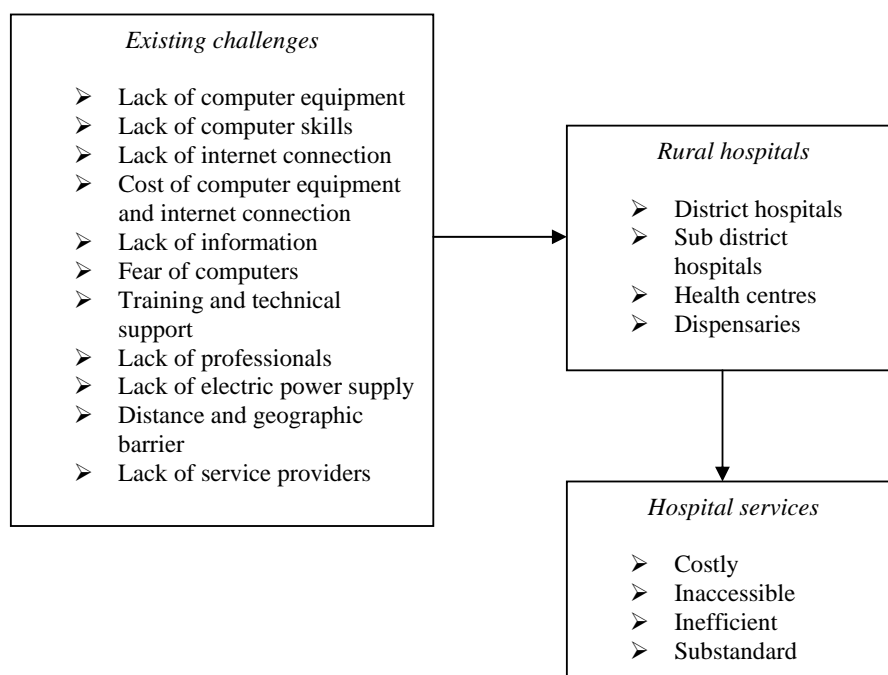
*Existing challenges*

- Lack of computer equipment
- Lack of computer skills
- Lack of internet connection
- Cost of computer equipment and internet connection
- Lack of information
- Fear of computers
- Training and technical support
- Lack of professionals
- Lack of electric power supply
- Distance and geographic barrier
- Lack of service providers

*Rural hospitals*

- District hospitals
- Sub district hospitals
- Health centres
- Dispensaries

*Hospital services*

- Costly
- Inaccessible
- Inefficient
- Substandard